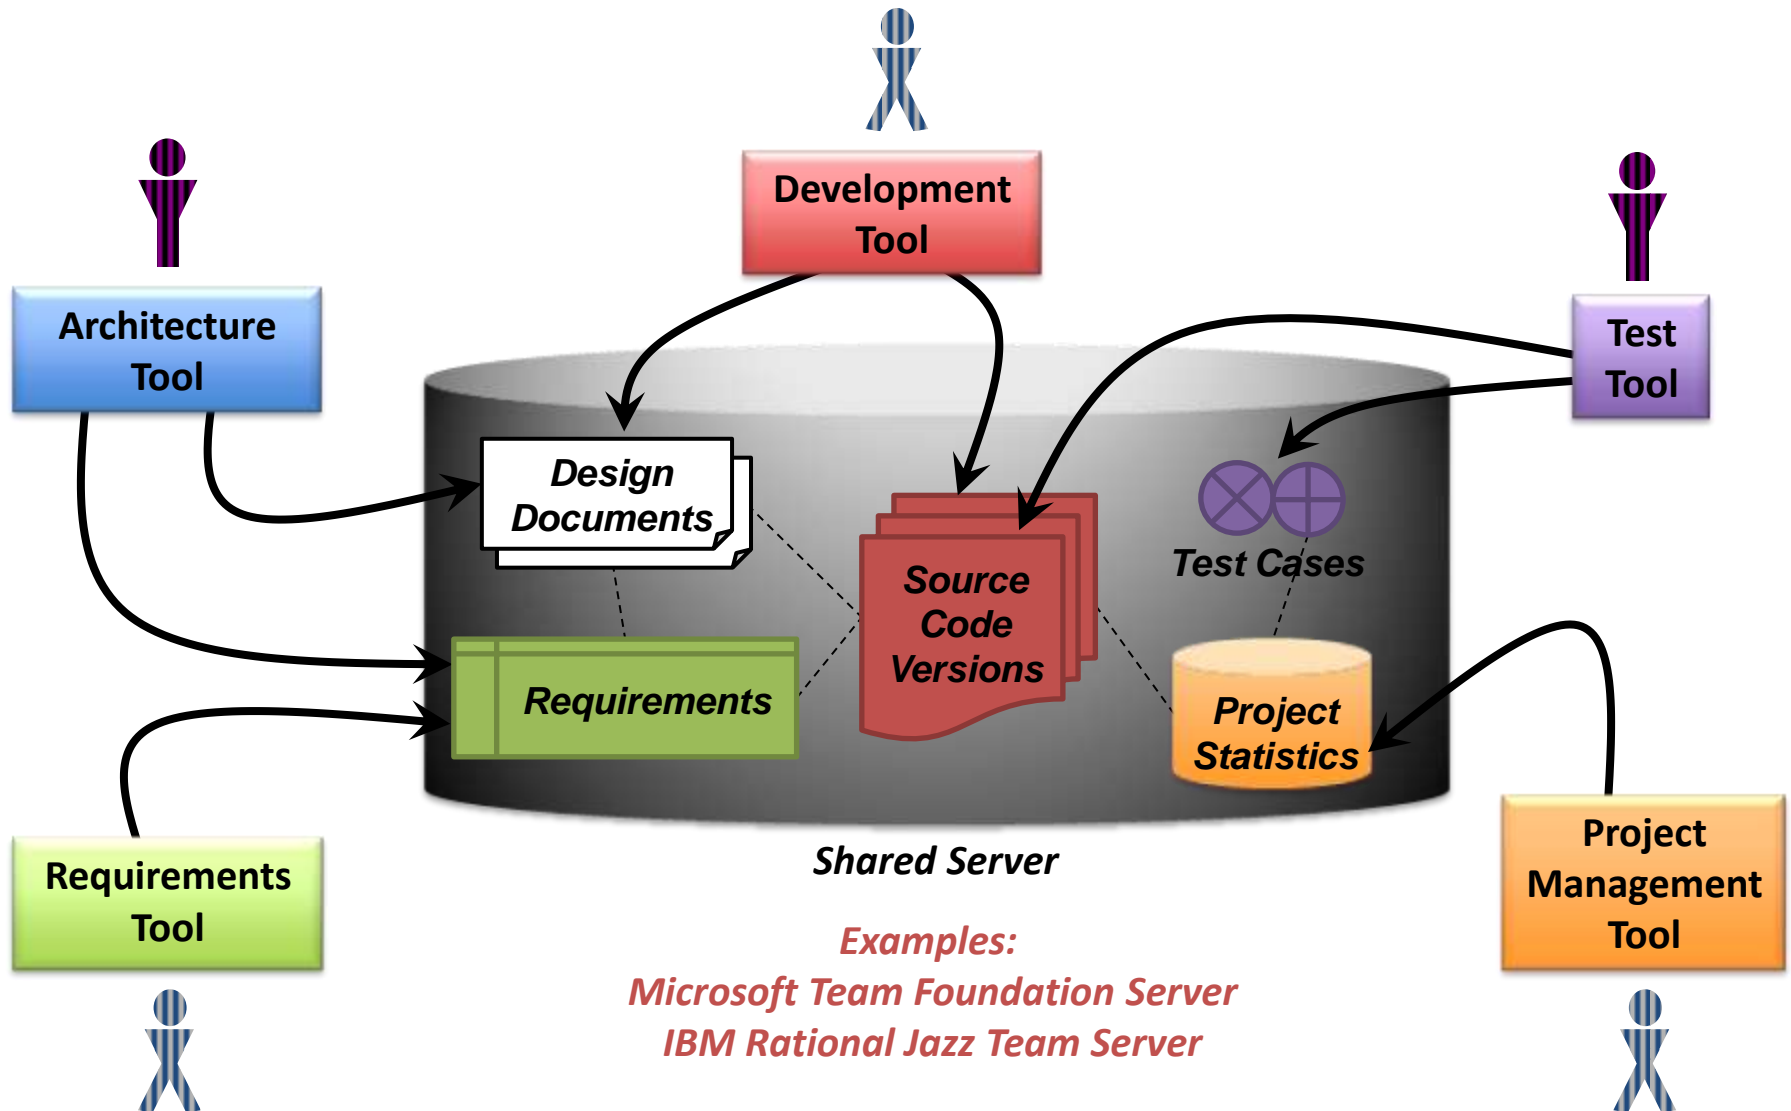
Development Tool

Architecture Tool

Test Tool

Design Documents

Source Code Versions

Test Cases

Requirements

Project Statistics

Shared Server

Requirements Tool

Project Management Tool

Examples:
Microsoft Team Foundation Server
IBM Rational Jazz Team Server